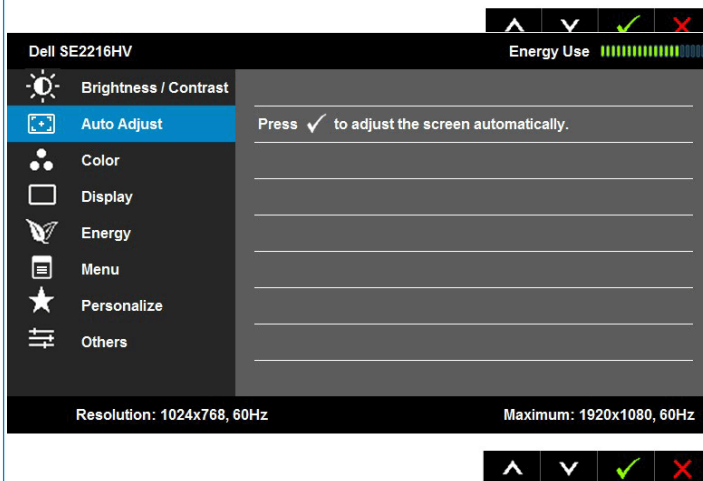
Dell SE2216HV

Energy Use

Brightness / Contrast

Auto Adjust

Color

Display

Energy

Menu

Personalize

Others

Press ✓ to adjust the screen automatically.

Resolution: 1024x768, 60Hz

Maximum: 1920x1080, 60Hz